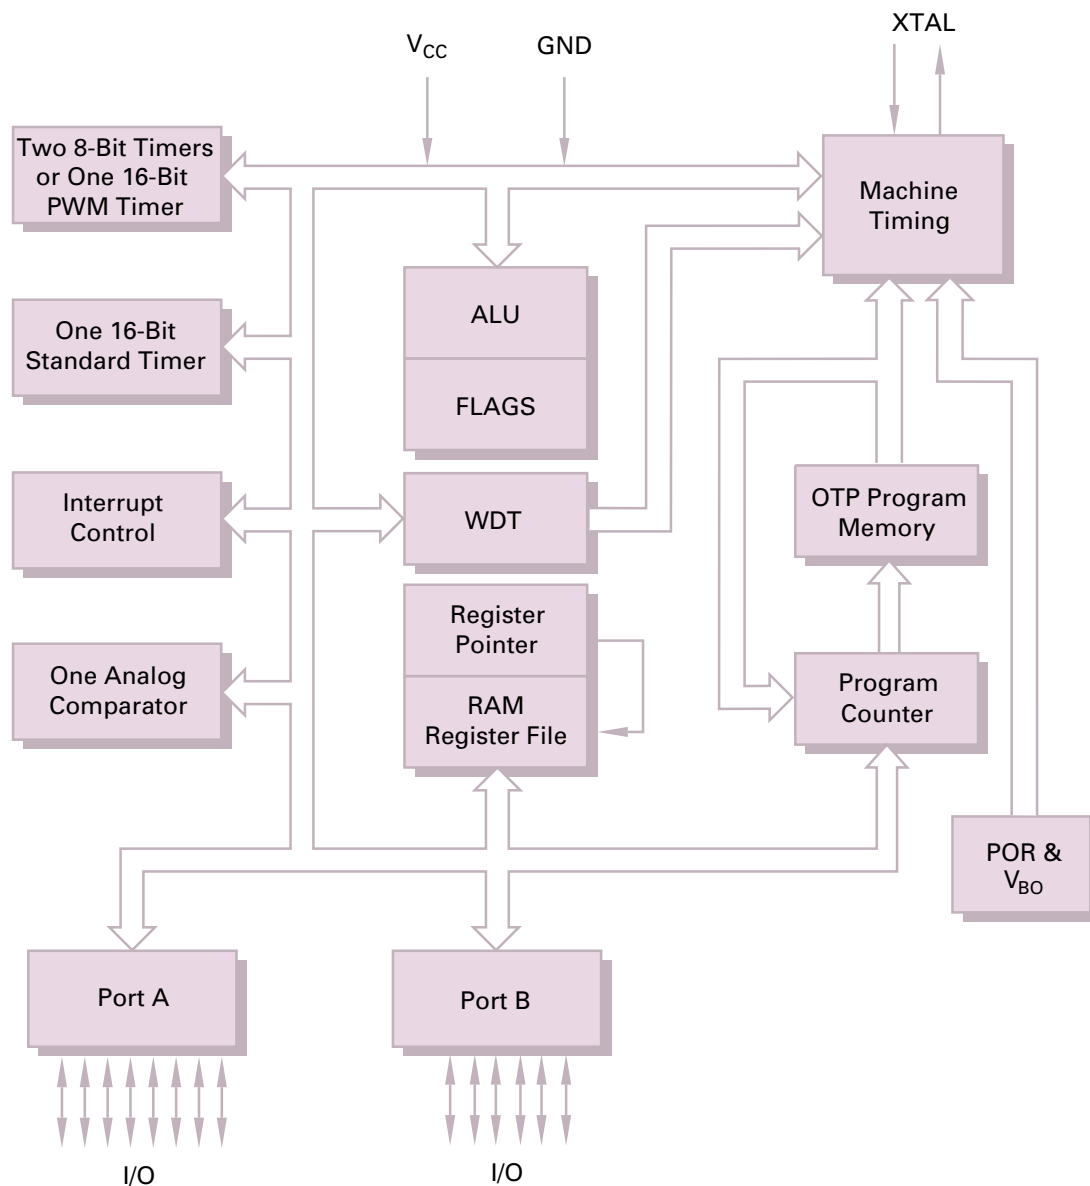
$V_{CC}$

GND

XTAL

Two 8-Bit Timers or One 16-Bit PWM Timer

Machine Timing

ALU

FLAGS

One 16-Bit Standard Timer

Interrupt Control

WDT

OTP Program Memory

Register Pointer

RAM Register File

One Analog Comparator

Program Counter

POR & $V_{BO}$

Port A

Port B

I/O

I/O